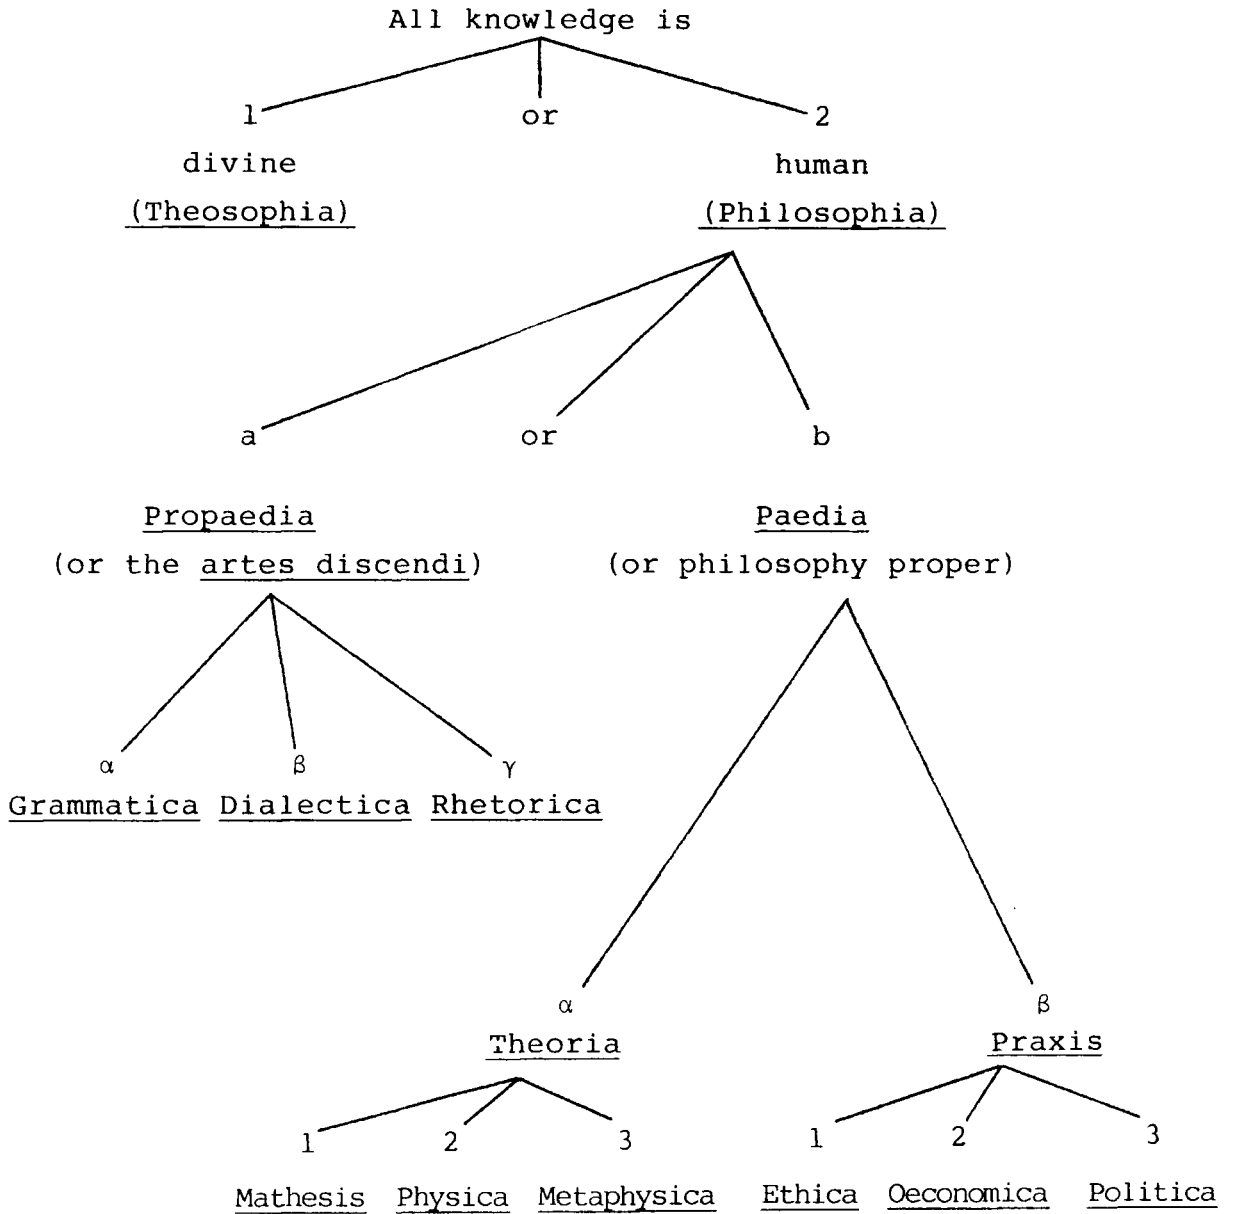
All knowledge is

1 or 2

divine human

(Theosophia) (Philosophia)

a or b

Propaedia (or the artes discendi)

Paedia (or philosophy proper)

α Grammatica β Dialectica γ Rhetorica

α Theoria

β Praxis

1 Mathesis 2 Physica 3 Metaphysica

1 Ethica 2 Oeconomica 3 Politica